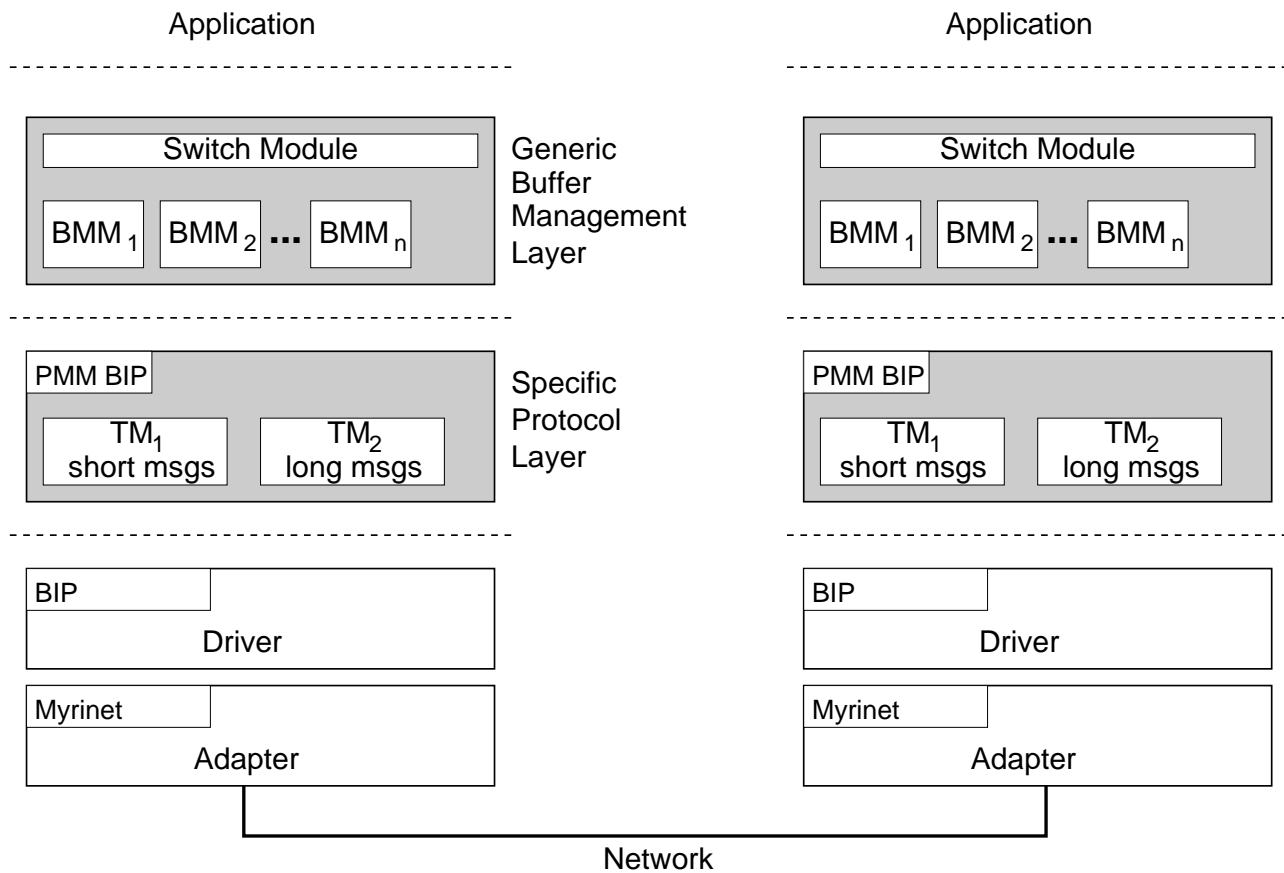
Application

Application

Switch Module

$BMM_1$ $BMM_2$ ... $BMM_n$

Generic Buffer Management Layer

Switch Module

$BMM_1$ $BMM_2$ ... $BMM_n$

PMM BIP

$TM_1$ short msgs

$TM_2$ long msgs

Specific Protocol Layer

PMM BIP

$TM_1$ short msgs

$TM_2$ long msgs

BIP

Driver

BIP

Driver

Myrinet

Adapter

Myrinet

Adapter

Network